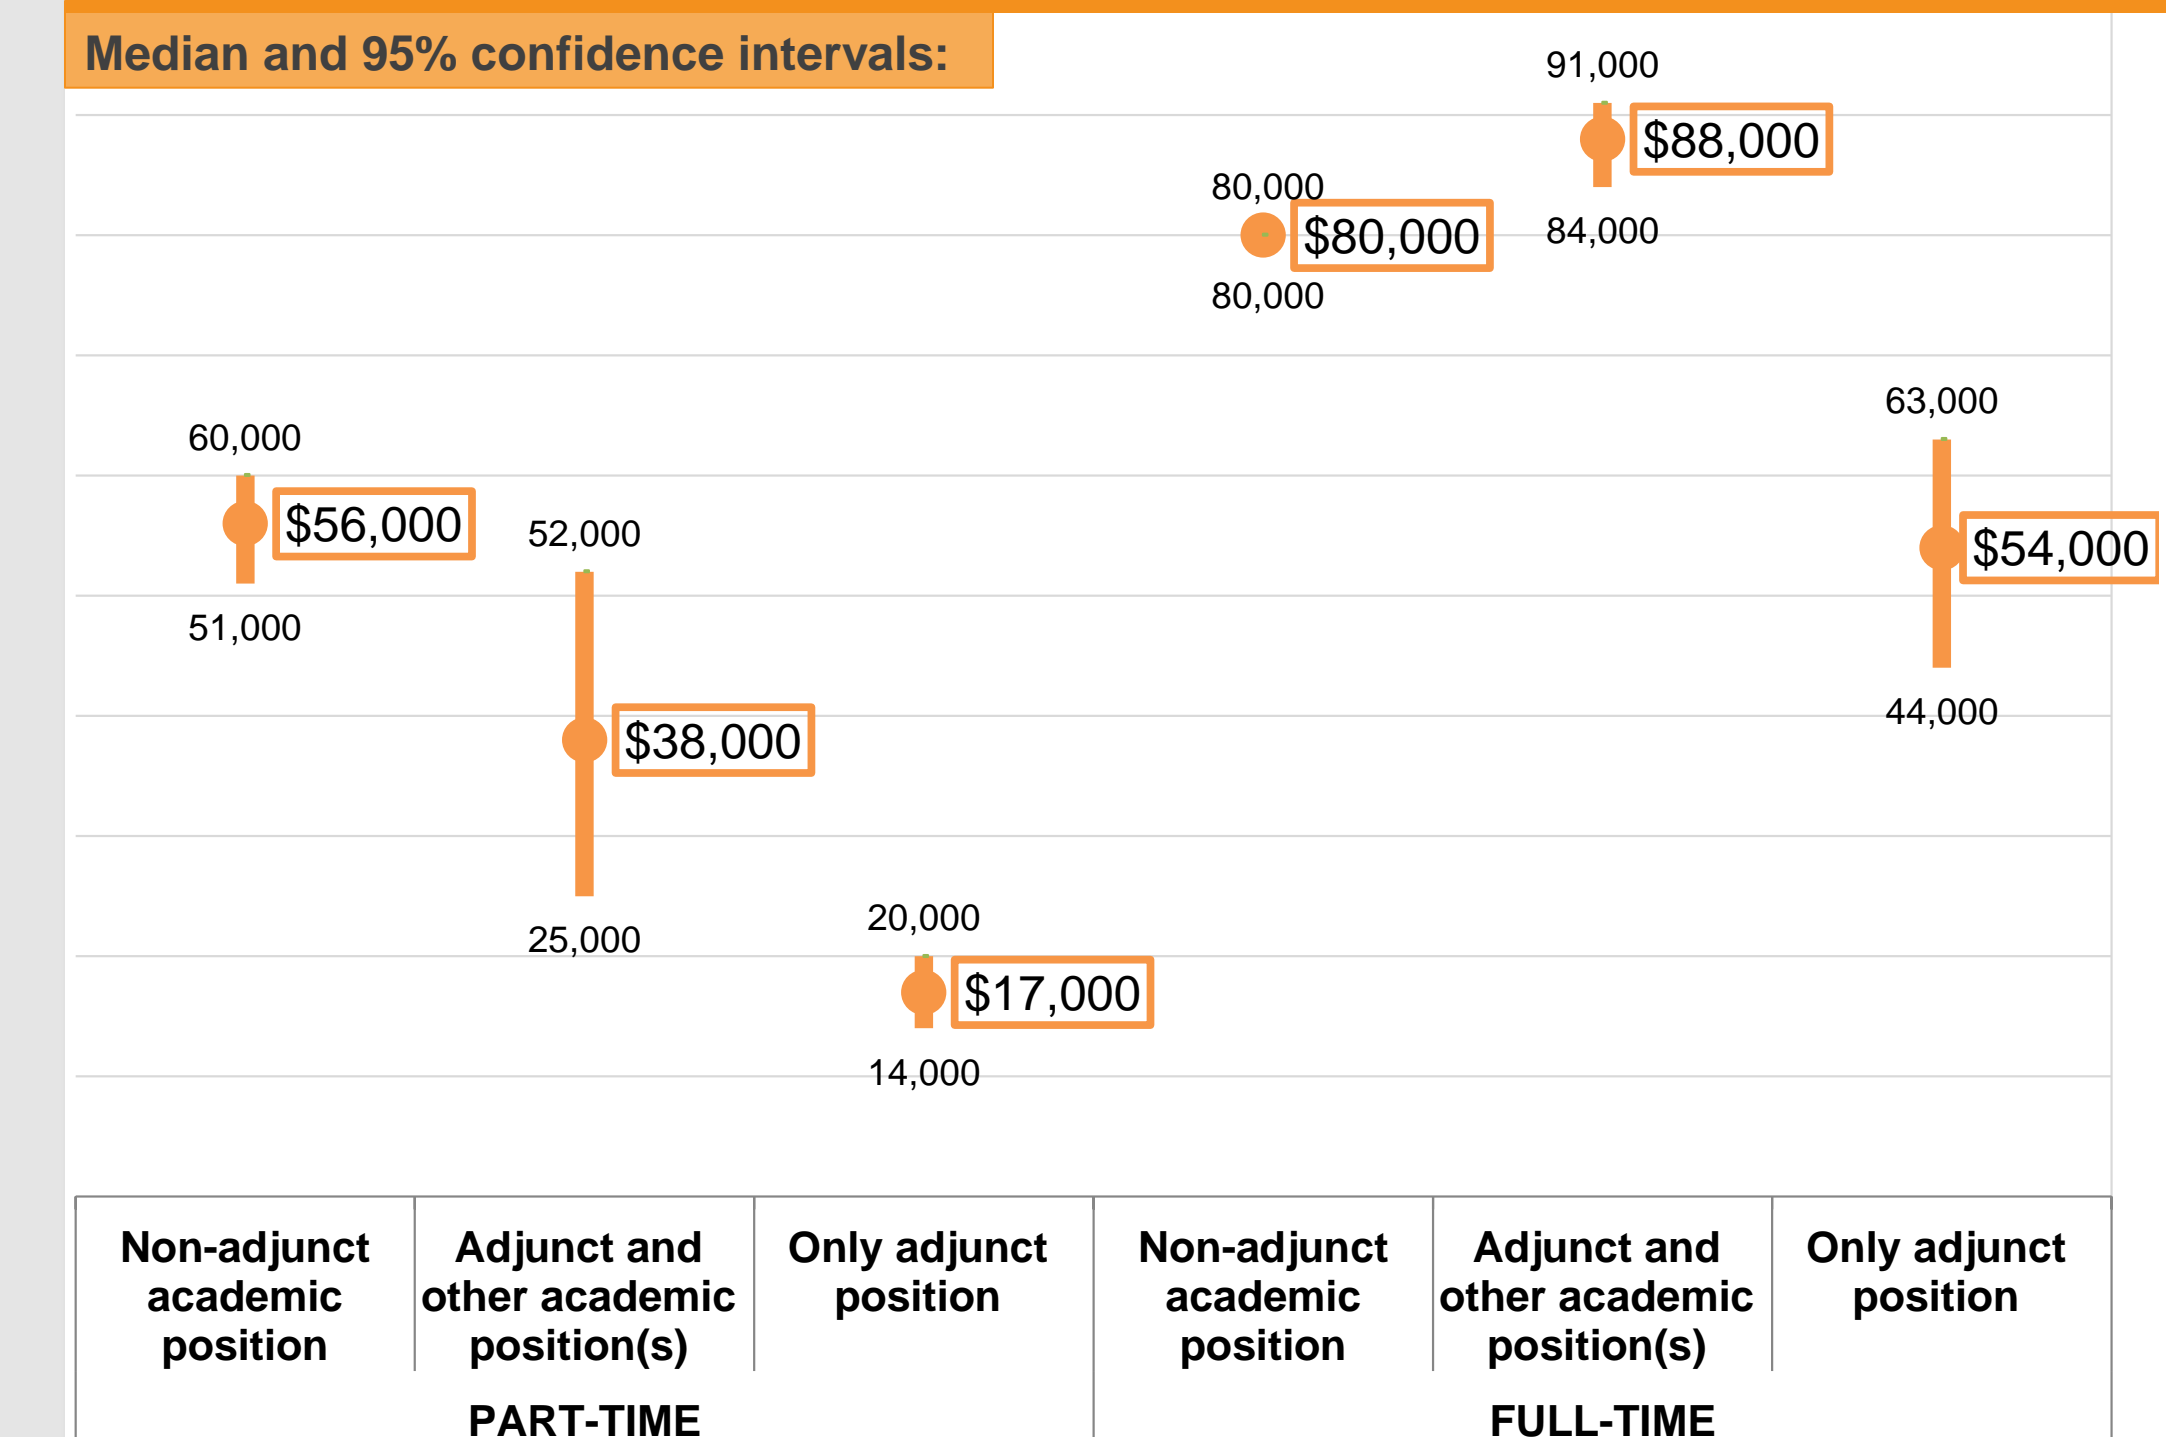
Median and 95% confidence intervals:

60,000
$56,000
51,000

52,000
$38,000
25,000

20,000
$17,000
14,000

80,000
$80,000
80,000

91,000
$88,000
84,000

63,000
$54,000
44,000

| Non-adjunct academic position | Adjunct and other academic position(s) | Only adjunct position | Non-adjunct academic position | Adjunct and other academic position(s) | Only adjunct position |
|---|---|---|---|---|---|
| PART-TIME | | | FULL-TIME | | |